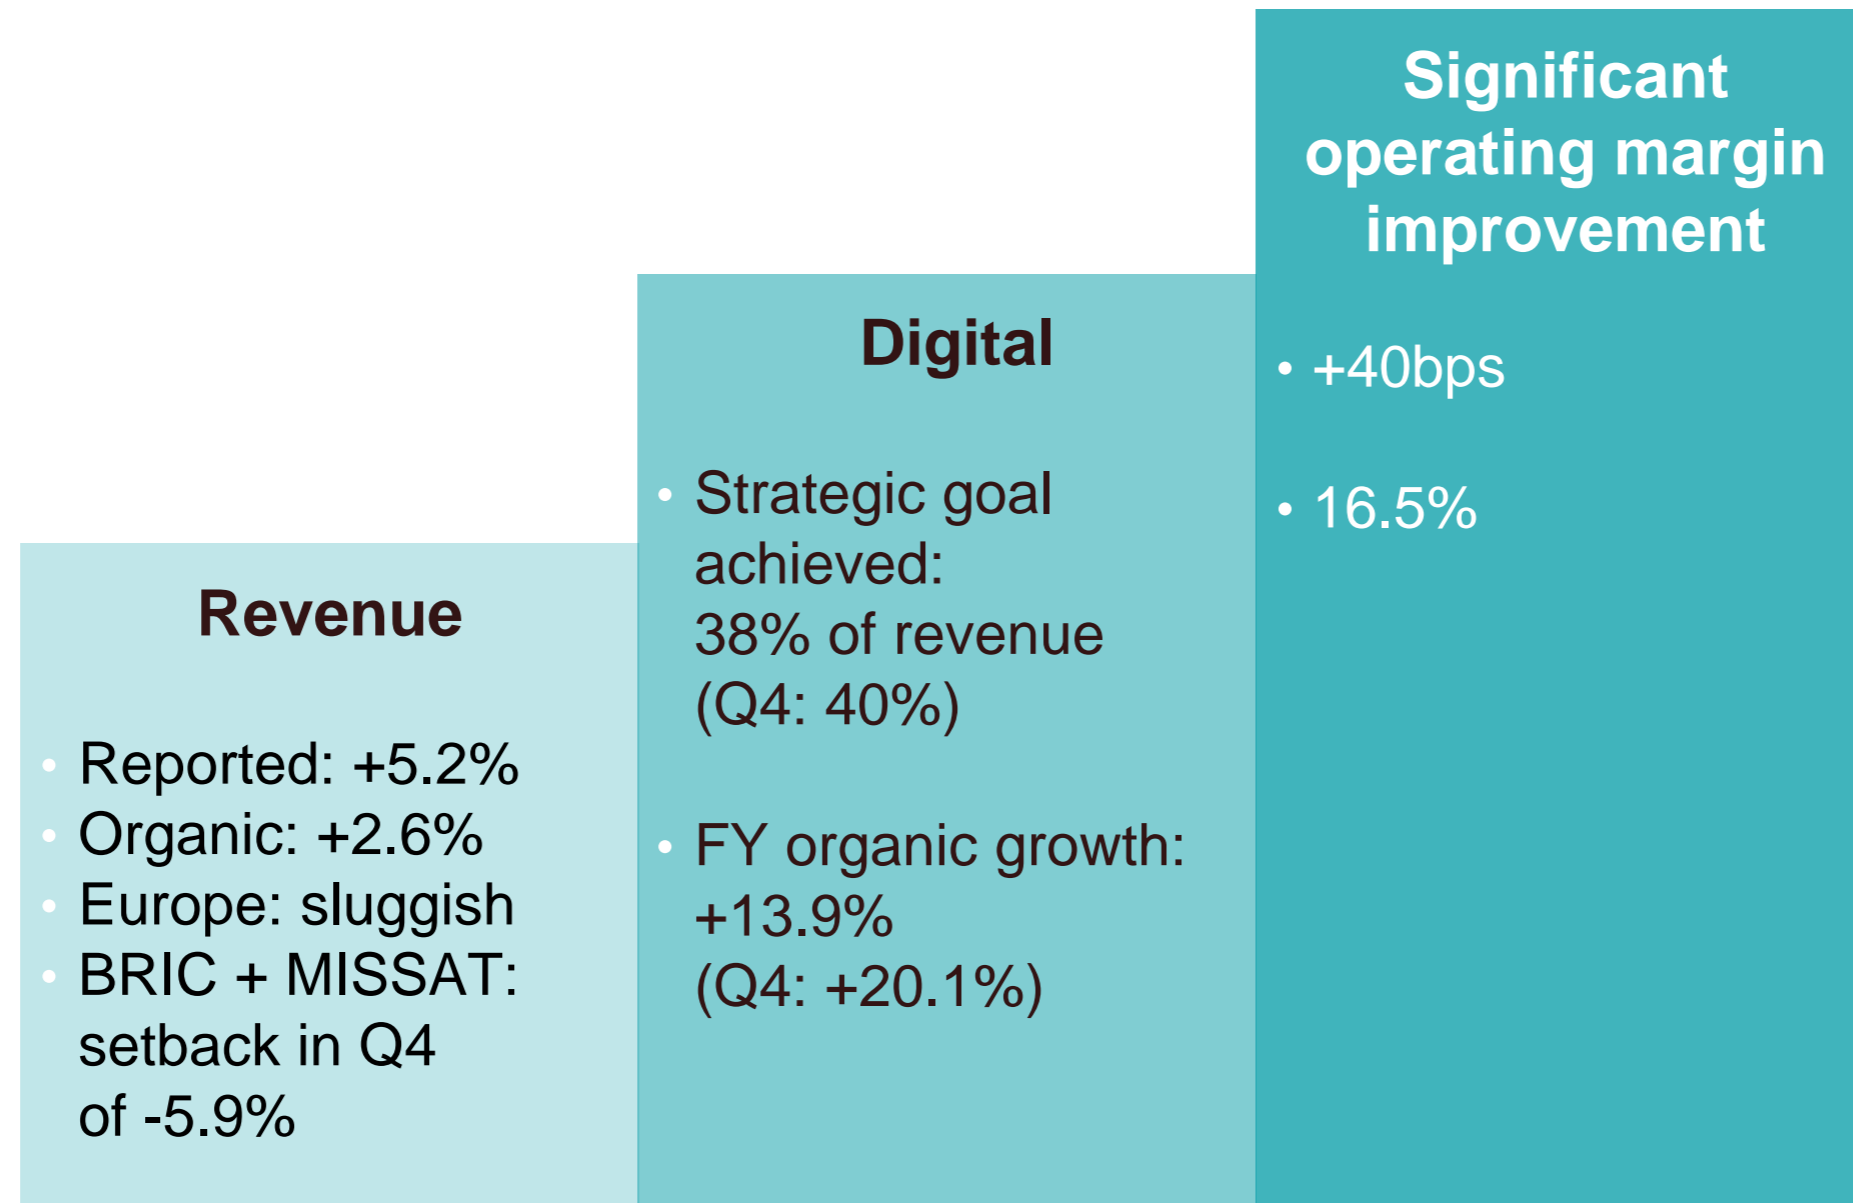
Revenue

- Reported: +5.2%
- Organic: +2.6%
- Europe: sluggish
- BRIC + MISSAT: setback in Q4 of -5.9%

Digital

- Strategic goal achieved: 38% of revenue (Q4: 40%)

- FY organic growth: +13.9% (Q4: +20.1%)

Significant operating margin improvement

- +40bps

- 16.5%